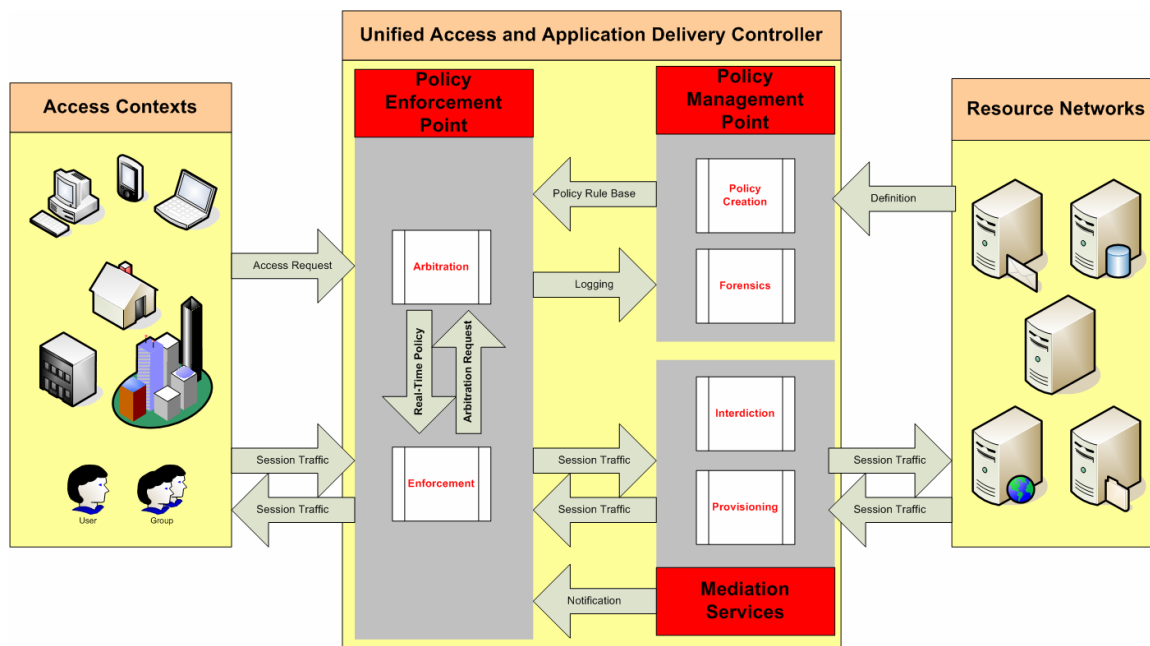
Unified Access and Application Delivery Controller

Access Contexts

User

Group

Access Request

Session Traffic

Session Traffic

Policy Enforcement Point

Arbitration

Real-Time Policy

Arbitration Request

Enforcement

Policy Rule Base

Logging

Session Traffic

Session Traffic

Notification

Policy Management Point

Policy Creation

Forensics

Interdiction

Provisioning

Mediation Services

Resource Networks

Definition

Session Traffic

Session Traffic